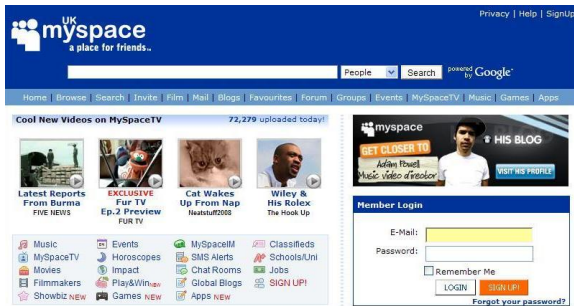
UK myspace a place for friends..

Privacy | Help | SignUp

People Search powered by Google

Home | Browse | Search | Invite | Film | Mail | Blogs | Favourites | Forum | Groups | Events | MySpaceTV | Music | Games | Apps

Cool New Videos on MySpaceTV 72,279 uploaded today!

Latest Reports From Burma
FIVE NEWS

EXCLUSIVE Fur TV Ep.2 Preview
FUR TV

Cat Wakes Up From Nap
Neatstuff2008

Wiley & His Rolex
The Hook Up

Music
MySpaceTV
Movies
Filmmakers
Showbiz NEW

Events
Horoscopes
Impact
Play&Win NEW
Games NEW

MySpaceIM
SMS Alerts
Chat Rooms
Global Blogs
Apps NEW

Classifieds
Schools/Uni
Jobs
SIGN UP!

myspace
GET CLOSER TO Adam Powell Music video director
HIS BLOG
VISIT HIS PROFILE

Member Login
E-Mail:
Password:
Remember Me
LOGIN SIGN UP!
Forgot your password?